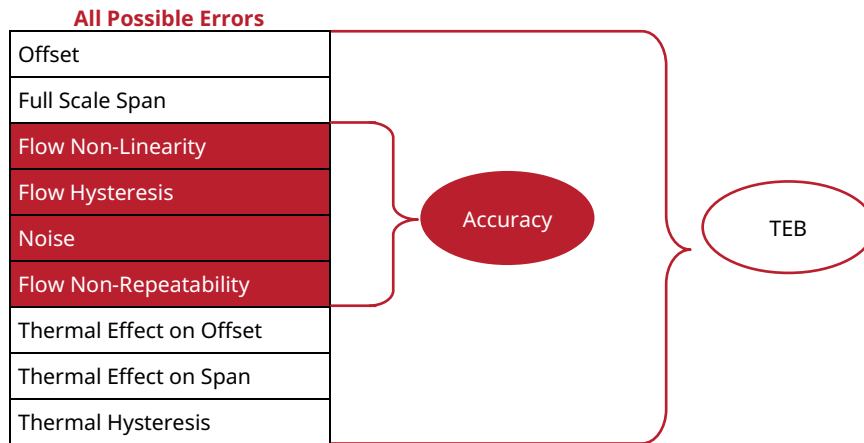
All Possible Errors

| Offset |
|---|
| Full Scale Span |
| Flow Non-Linearity |
| Flow Hysteresis |
| Noise |
| Flow Non-Repeatability |
| Thermal Effect on Offset |
| Thermal Effect on Span |
| Thermal Hysteresis |

Accuracy

TEB